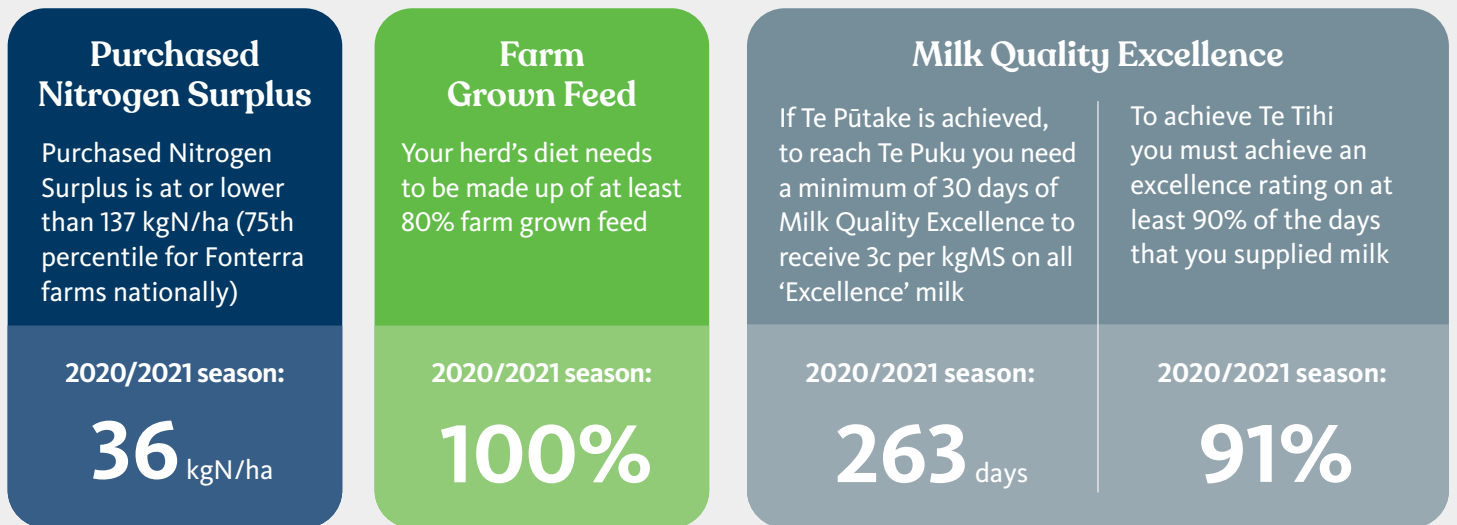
Purchased Nitrogen Surplus

Purchased Nitrogen Surplus is at or lower than 137 kgN/ha (75th percentile for Fonterra farms nationally)

2020/2021 season:

36 kgN/ha

Farm Grown Feed

Your herd's diet needs to be made up of at least 80% farm grown feed

2020/2021 season:

100%

Milk Quality Excellence

If Te Pūtake is achieved, to reach Te Puku you need a minimum of 30 days of Milk Quality Excellence to receive 3c per kgMS on all 'Excellence' milk

2020/2021 season:

263 days

To achieve Te Tihi you must achieve an excellence rating on at least 90% of the days that you supplied milk

2020/2021 season:

91%